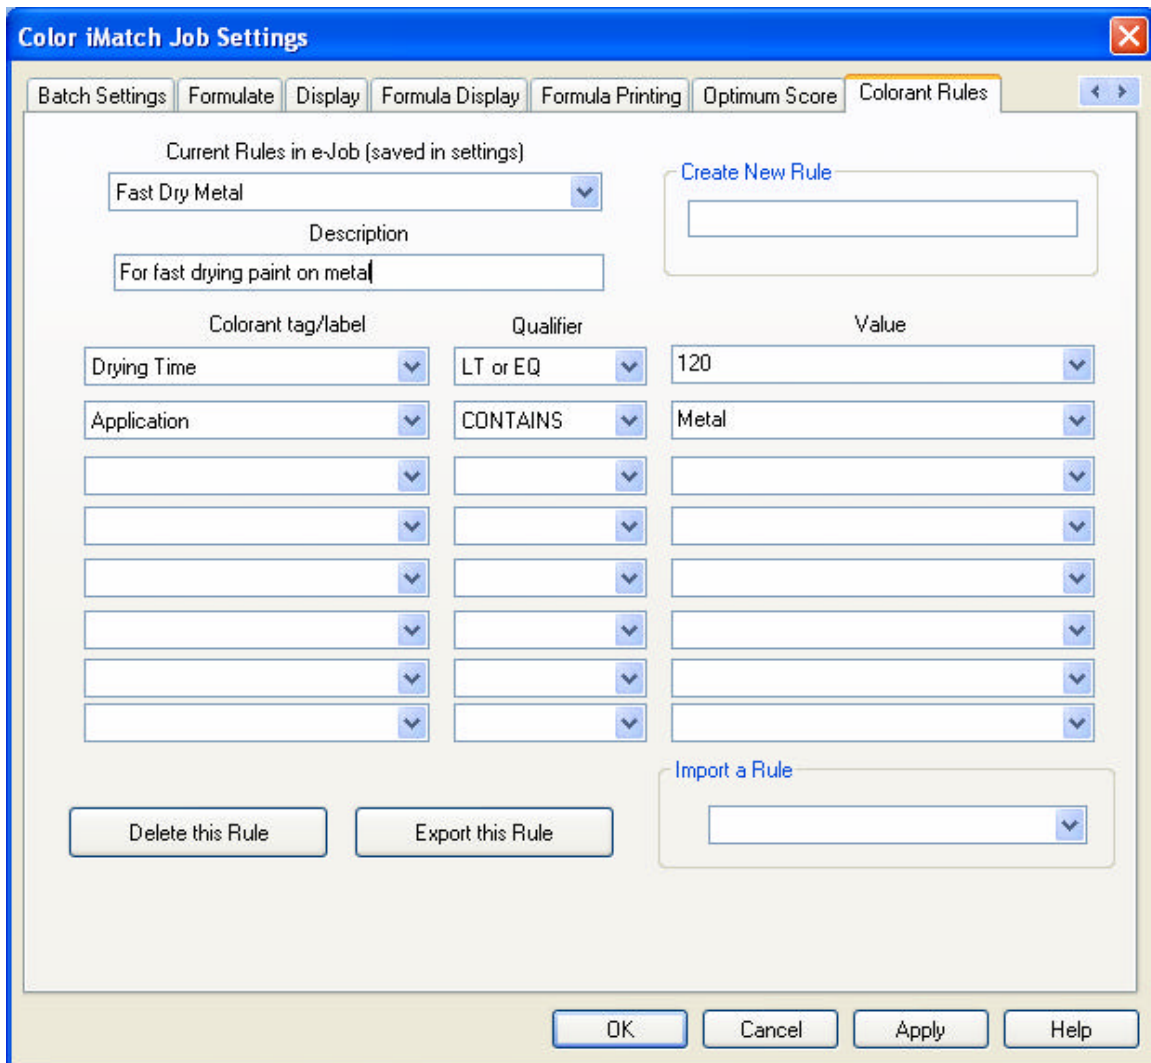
Color iMatch Job Settings

Batch Settings | Formulate | Display | Formula Display | Formula Printing | Optimum Score | Colorant Rules

Current Rules in e-Job (saved in settings)

Fast Dry Metal

Description

For fast drying paint on metal

Create New Rule

| Colorant tag/label | Qualifier | Value |
|---|---|---|
| Drying Time | LT or EQ | 120 |
| Application | CONTAINS | Metal |
| | | |
| | | |
| | | |
| | | |
| | | |
| | | |

Import a Rule

Delete this Rule

Export this Rule

OK

Cancel

Apply

Help